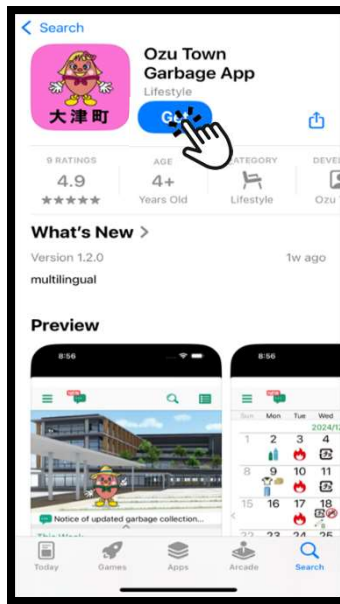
< Search

大津町

Ozu Town Garbage App
Lifestyle

G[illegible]

9 RATINGS
4.9
★★★★★

AGE
4+
Years Old

CATEGORY
Lifestyle

DEVEL
Ozu T

What's New >
Version 1.2.0
1w ago
multilingual

Preview

8:56

Notice of updated garbage collection...
This Week

8:56

| Sun | Mon | Tue | Wed |
|---|---|---|---|
| | | | 2024/1 |
| 1 | 2 | 3 | 4 |
| 8 | 9 | 10 | 11 |
| 15 | 16 | 17 | 18 |
| 22 | 23 | 24 | 25 |

Today
Games
Apps
Arcade
Search